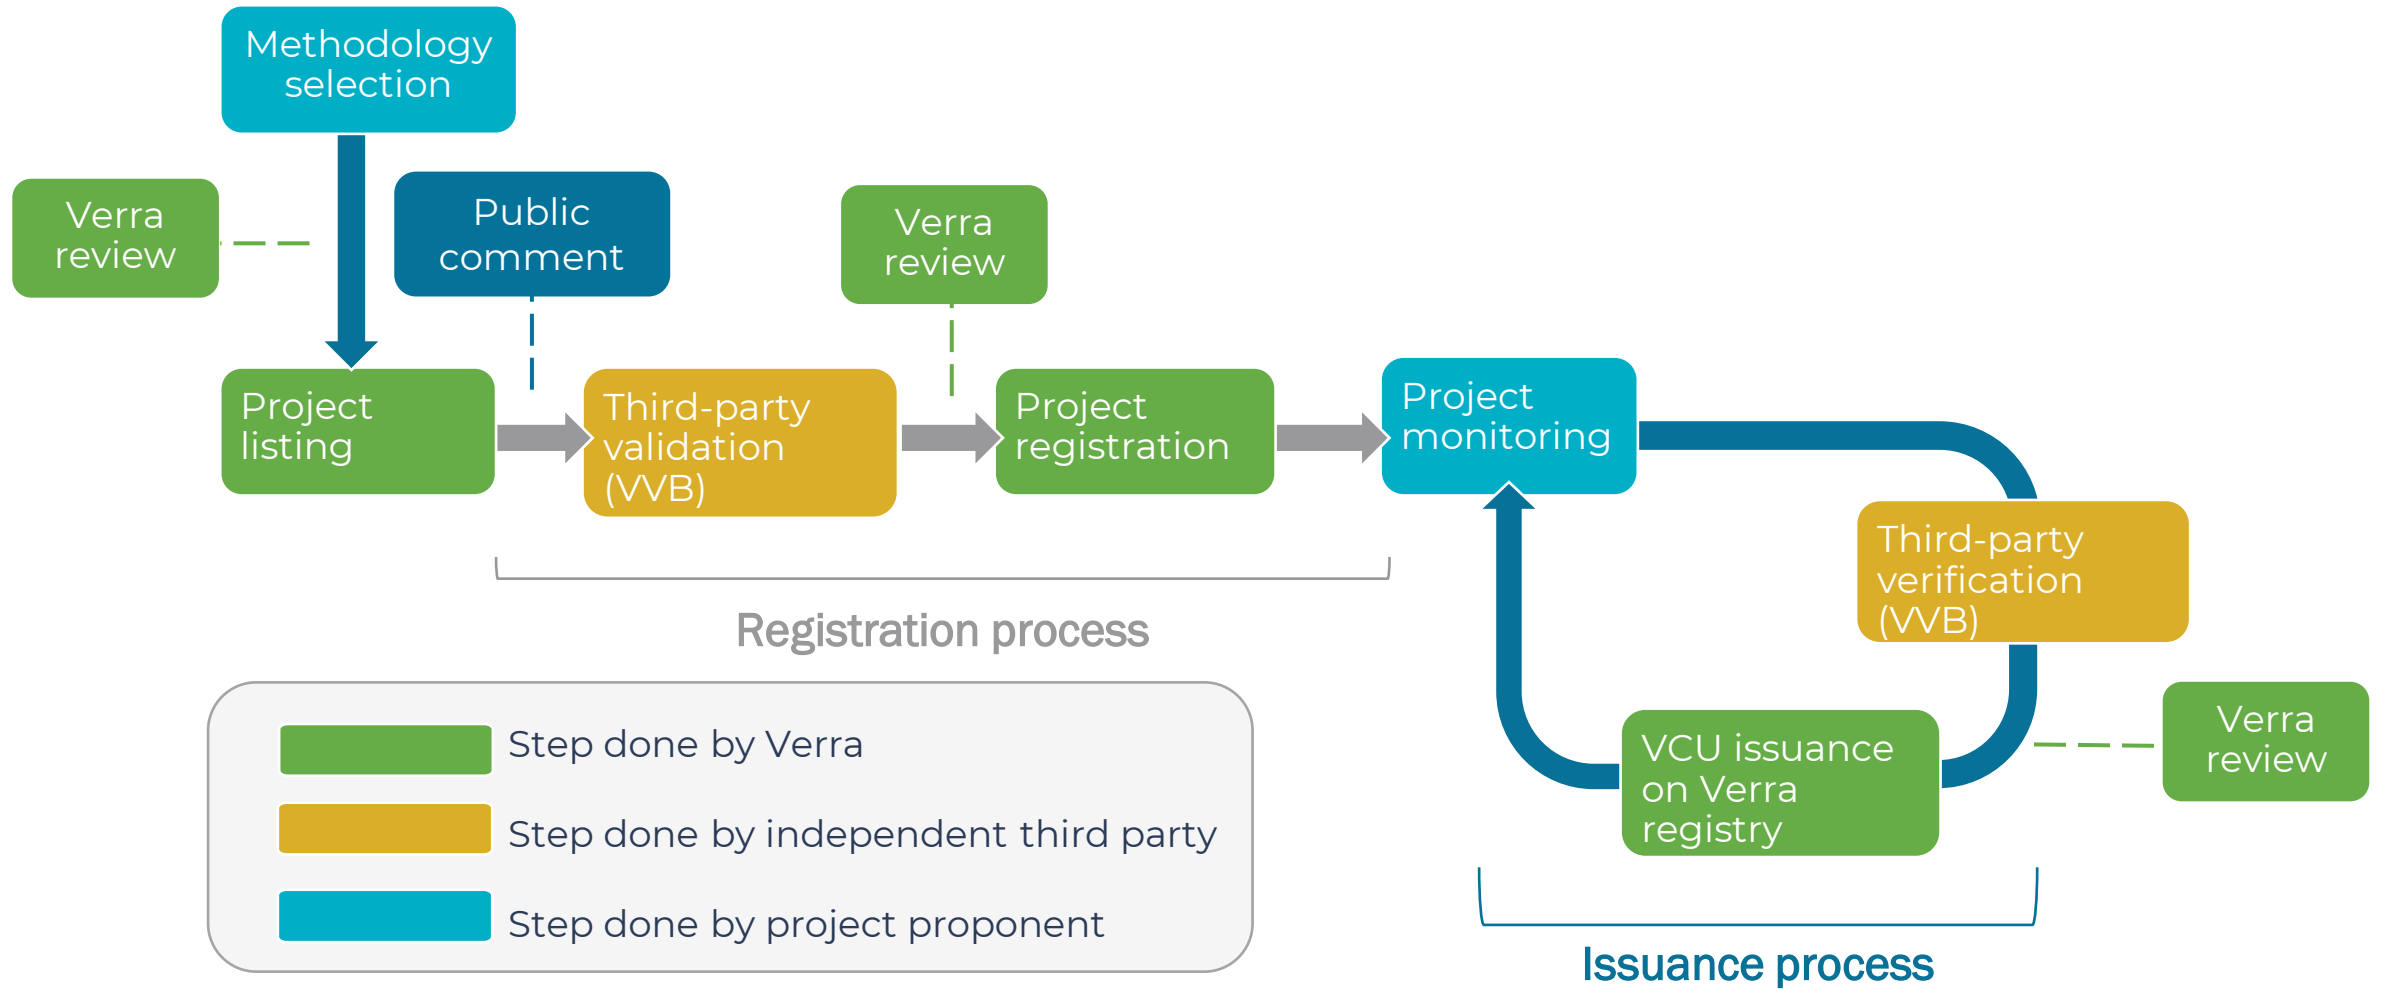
Methodology selection

Verra review

Public comment

Verra review

Project listing

Third-party validation (VVB)

Project registration

Project monitoring

Third-party verification (VVB)

Registration process

Step done by Verra

Step done by independent third party

Step done by project proponent

VCU issuance on Verra registry

Verra review

Issuance process